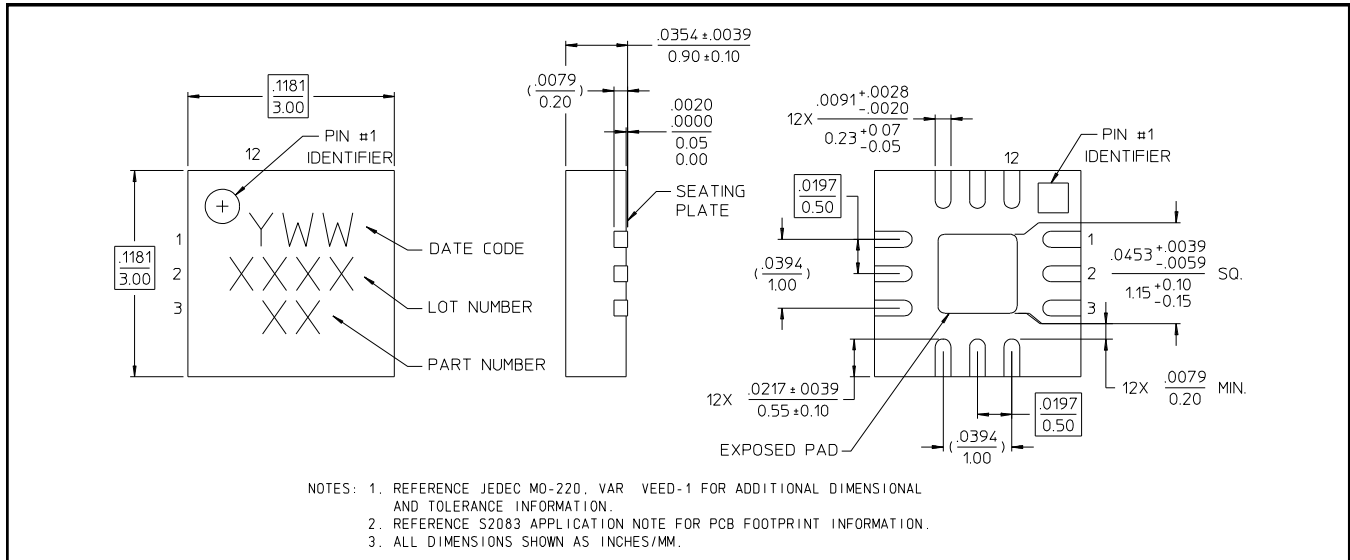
$\frac{.1181}{3.00}$

12

PIN #1 IDENTIFIER

1
2
3

$\frac{.1181}{3.00}$

YWW
XXXX
XX

DATE CODE

LOT NUMBER

PART NUMBER

$\frac{.0354 \pm .0039}{0.90 \pm 0.10}$

$(\frac{.0079}{0.20})$

$\frac{.0020}{.0000}$
$\frac{0.05}{0.00}$

SEATING PLATE

12X $\frac{.0091^{+.0028}_{-.0020}}{0.23^{+0.07}_{-0.05}}$

PIN #1 IDENTIFIER

12

$\frac{.0197}{0.50}$

$(\frac{.0394}{1.00})$

1
2
3

$\frac{.0453^{+.0039}_{-.0059}}{1.15^{+0.10}_{-0.15}}$ SQ.

12X $\frac{.0217 \pm .0039}{0.55 \pm 0.10}$

12X $\frac{.0079}{0.20}$ MIN.

$\frac{.0197}{0.50}$

$(\frac{.0394}{1.00})$

EXPOSED PAD

NOTES: 1. REFERENCE JEDEC MO-220, VAR VEED-1 FOR ADDITIONAL DIMENSIONAL AND TOLERANCE INFORMATION.
2. REFERENCE S2083 APPLICATION NOTE FOR PCB FOOTPRINT INFORMATION.
3. ALL DIMENSIONS SHOWN AS INCHES/MM.